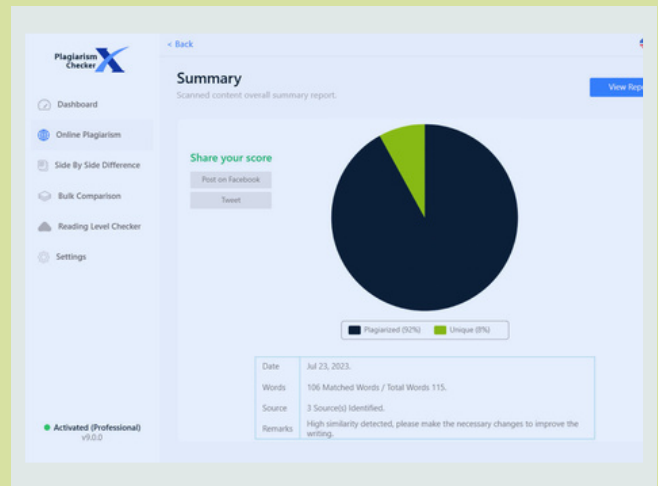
Plagiarism Checker X

< Back

Dashboard

Online Plagiarism

Side By Side Difference

Bulk Comparison

Reading Level Checker

Settings

Activated (Professional)
v9.0.0

Summary
Scanned content overall summary report.

View Rep

Share your score

Post on Facebook

Tweet

Plagiarized (92%)
Unique (8%)

| | |
|---|---|
| Date | Jul 23, 2023. |
| Words | 106 Matched Words / Total Words 115. |
| Source | 3 Source(s) Identified. |
| Remarks | High similarity detected, please make the necessary changes to improve the writing. |